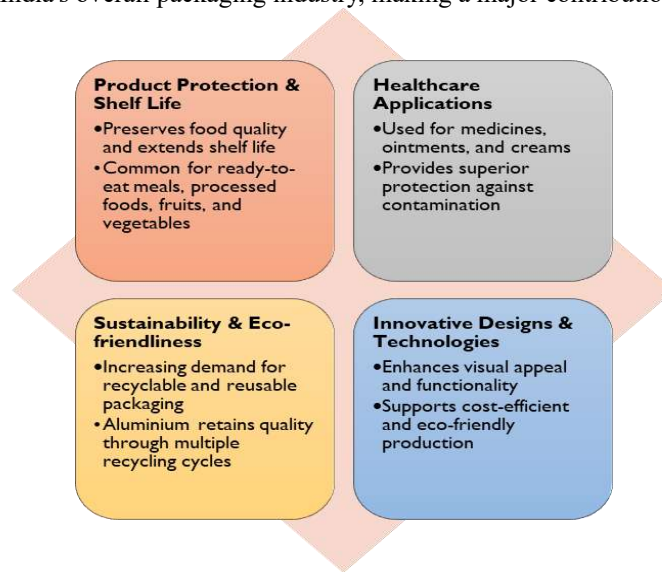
India's overall packaging industry, making a major contributio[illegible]

**Product Protection & Shelf Life**
•Preserves food quality and extends shelf life
•Common for ready-to-eat meals, processed foods, fruits, and vegetables

**Healthcare Applications**
•Used for medicines, ointments, and creams
•Provides superior protection against contamination

**Sustainability & Eco-friendliness**
•Increasing demand for recyclable and reusable packaging
•Aluminium retains quality through multiple recycling cycles

**Innovative Designs & Technologies**
•Enhances visual appeal and functionality
•Supports cost-efficient and eco-friendly production